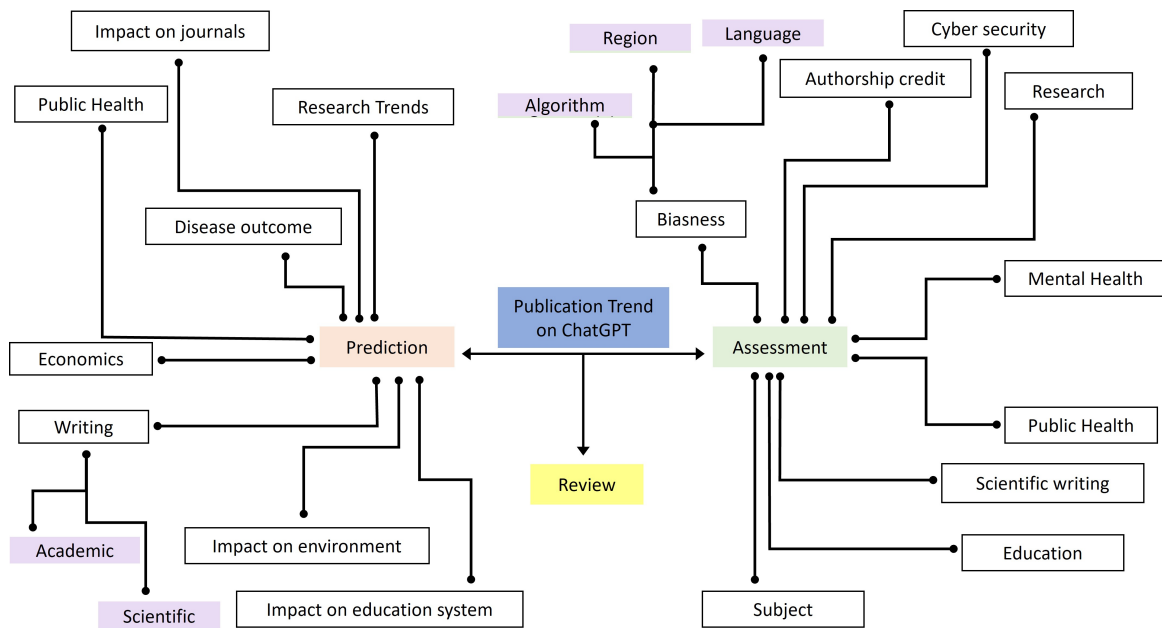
Impact on journals

Public Health

Research Trends

Disease outcome

Economics

Prediction

Writing

Academic

Scientific

Impact on environment

Impact on education system

Region

Language

Algorithm

Biasness

Cyber security

Authorship credit

Research

Publication Trend on ChatGPT

Review

Assessment

Mental Health

Public Health

Scientific writing

Education

Subject